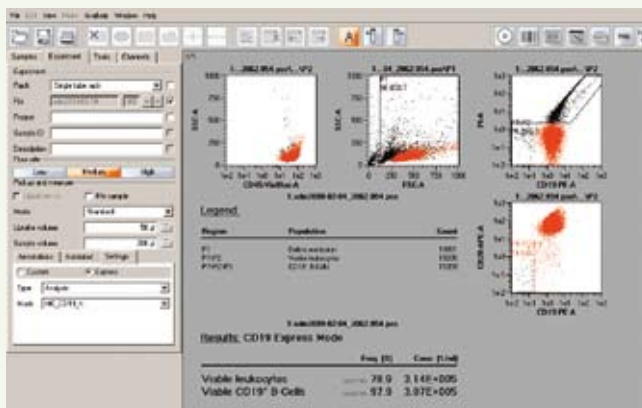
File Edit View Plate Analysis Window Help

Samples Experiment Tools Elements

Experiment

Rack Single tube rack

File

Project

Sample ID

Description

Flow rate

Low Medium High

Pick up and measure

Pick sample

Mode Standard

Uptake volume 50 µl

Sample volume 200 µl

Annotations Autosave Settings

Custom Express

Type Analysis

Mode CD19

1 ... 2862 004 pos% - SP2

SSC A

CD45 FITC A

1 ... 04_2862 004 pos SP1

SSC A

FSC A

1 ... 2862 004 pos% - SP2

PE A

CD19 PE A

1 ... 2862 004 pos% - SP2

CD19 APC A

CD19 PE A

Legend

Region Population Count

Results: CD19 Express Mode

Freq. [%] Conc. [1/ml]

Viable leukocytes 78.9 3.14E+005

Viable CD19⁺ B Cells 97.9 3.07E+005